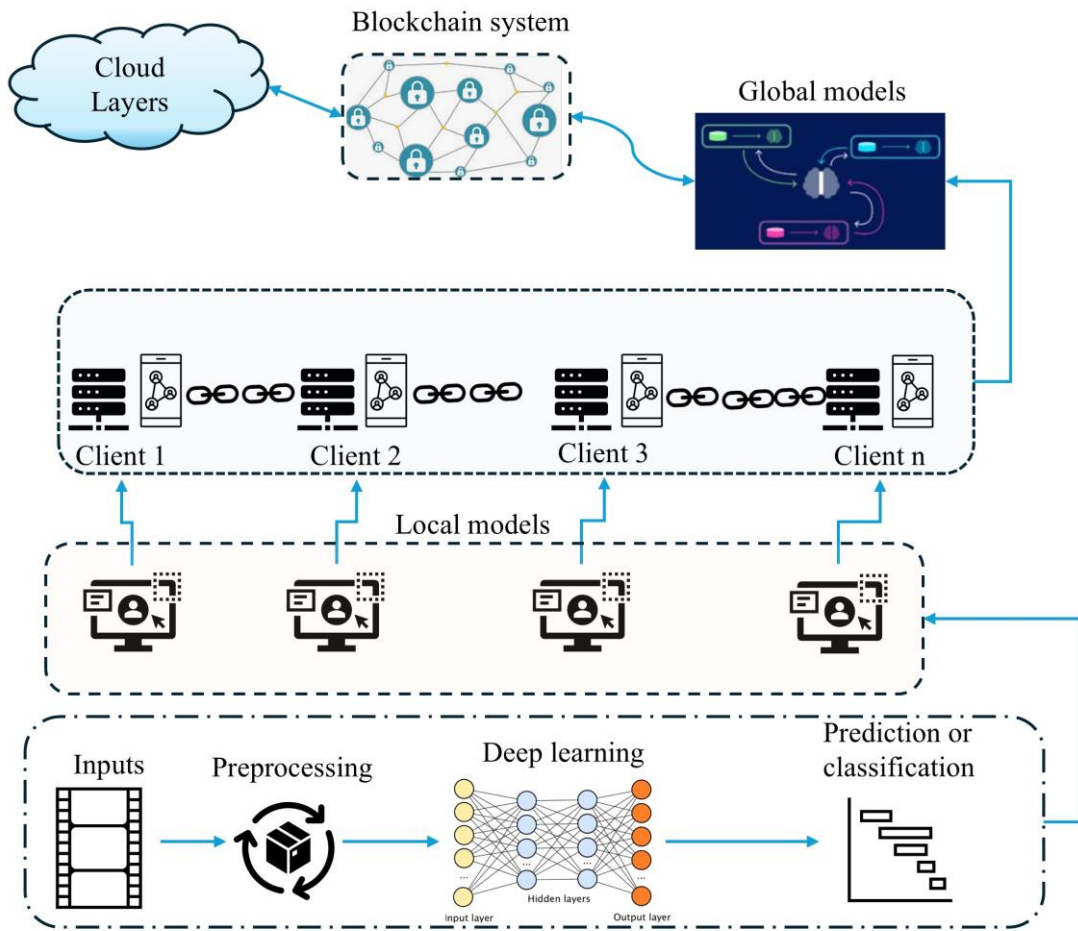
Blockchain system

Cloud Layers

Global models

Client 1

Client 2

Client 3

Client n

Local models

Inputs

Preprocessing

Deep learning

Prediction or classification

Input layer

Hidden layers

Output layer